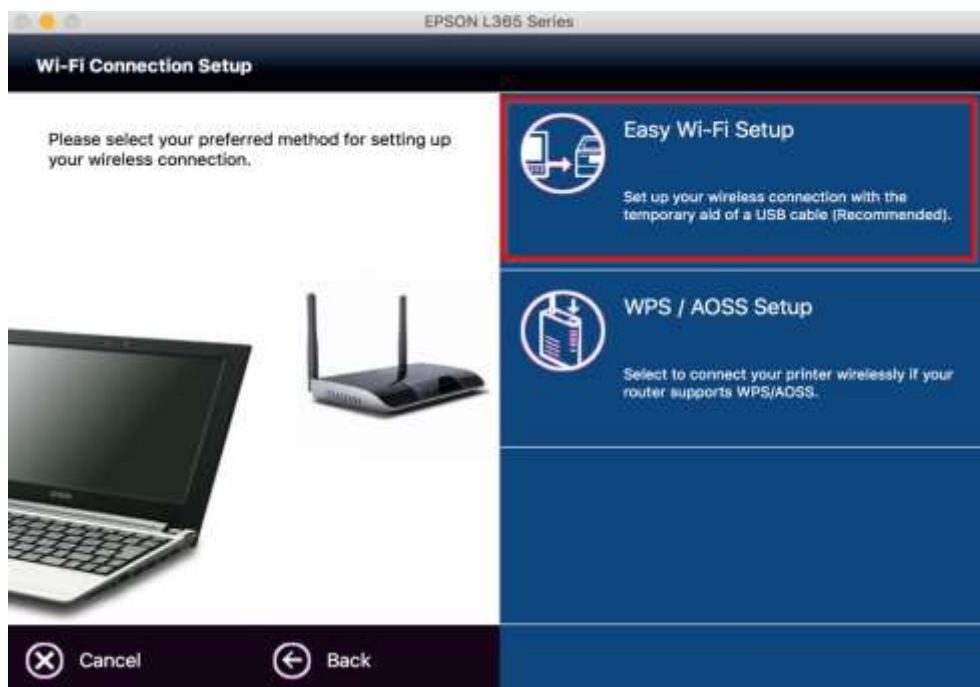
EPSON L365 Series

Wi-Fi Connection Setup

Please select your preferred method for setting up your wireless connection.

Easy Wi-Fi Setup

Set up your wireless connection with the temporary aid of a USB cable (Recommended).

WPS / AOSS Setup

Select to connect your printer wirelessly if your router supports WPS/AOSS.

EPSON

Cancel

Back